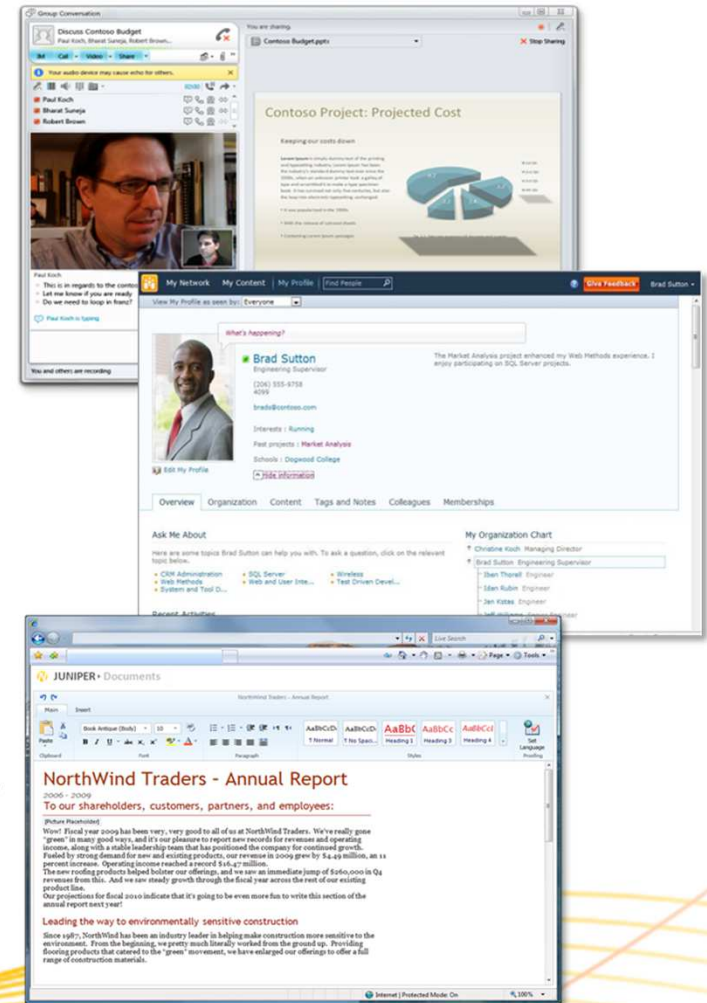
Group Conversation

Discuss Contoso Budget
Paul Koch, Bharat Suneja, Robert Brown...

IM Call Video Share

Your audio device may cause echo for others.

Paul Koch
Bharat Suneja
Robert Brown

Paul Koch
This is in regards to the contoso
Let me know if you are ready
Do we need to loop in franz?

Paul Koch is typing

You and others are recording

You are sharing:
Contoso Budget.pptx
Stop Sharing

Contoso Project: Projected Cost

Keeping our costs down

My Network My Content My Profile Find People
Give Feedback Brad Sutton

View My Profile as seen by: Everyone

What's happening?

Brad Sutton
Engineering Supervisor
(206) 555-9758
4099
brads@contoso.com

Interests : Running
Past projects : Market Analysis
Schools : Dogwood College
Hide information

Edit My Profile

The Market Analysis project enhanced my Web Methods experience. I enjoy participating on SQL Server projects.

Overview Organization Content Tags and Notes Colleagues Memberships

Ask Me About
Here are some topics Brad Sutton can help you with. To ask a question, click on the relevant topic below.
CRM Administration
Web Methods
System and Tool D...
SQL Server
Web and User Inte...
Wireless
Test Driven Devel...

Recent Activities

My Organization Chart
Christine Koch Managing Director
Brad Sutton Engineering Supervisor
Iben Thorell Engineer
Idan Rubin Engineer
Jen Kitten Engineer

Live Search
Page Tools

JUNIPER Documents

NorthWind Traders - Annual Report

Main Insert

Book Antiqua (Body) 10

AaBbCcDc AaBbCcDc AaBbC AaBbCc AaBbCcI
¶ Normal ¶ No Spaci... Heading 1 Heading 3 Heading 4

Set Language

Clipboard Font Paragraph Styles Proofing

NorthWind Traders - Annual Report
2006 - 2009
To our shareholders, customers, partners, and employees:

[Picture Placeholder]
Wow! Fiscal year 2009 has been very, very good to all of us at NorthWind Traders. We've really gone "green" in many good ways, and it's our pleasure to report new records for revenues and operating income, along with a stable leadership team that has positioned the company for continued growth.
Fueled by strong demand for new and existing products, our revenue in 2009 grew by $4.49 million, an 11 percent increase. Operating income reached a record $16.47 million.
The new roofing products helped bolster our offerings, and we saw an immediate jump of $260,000 in Q4 revenues from this. And we saw steady growth through the fiscal year across the rest of our existing product line.
Our projections for fiscal 2010 indicate that it's going to be even more fun to write this section of the annual report next year!

Leading the way to environmentally sensitive construction

Since 1987, NorthWind has been an industry leader in helping make construction more sensitive to the environment. From the beginning, we pretty much literally worked from the ground up. Providing flooring products that catered to the "green" movement, we have enlarged our offerings to offer a full range of construction materials.

Internet | Protected Mode: On 100%